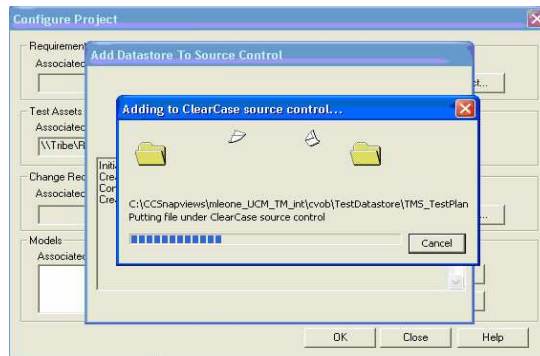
Configure Project

Requirement
Associatec

Test Assets
Associatec
\\Tribe\R

Change Rec
Associatec

Models
Associatec

Add Datastore To Source Control

Initi
Crea
Cor
Crea

Adding to ClearCase source control...

C:\CCSnapviews\mleone_UCM_TM_int\cvob\TestDatastore\TMS_TestPlan
Putting file under ClearCase source control

Cancel

OK
Close
Help